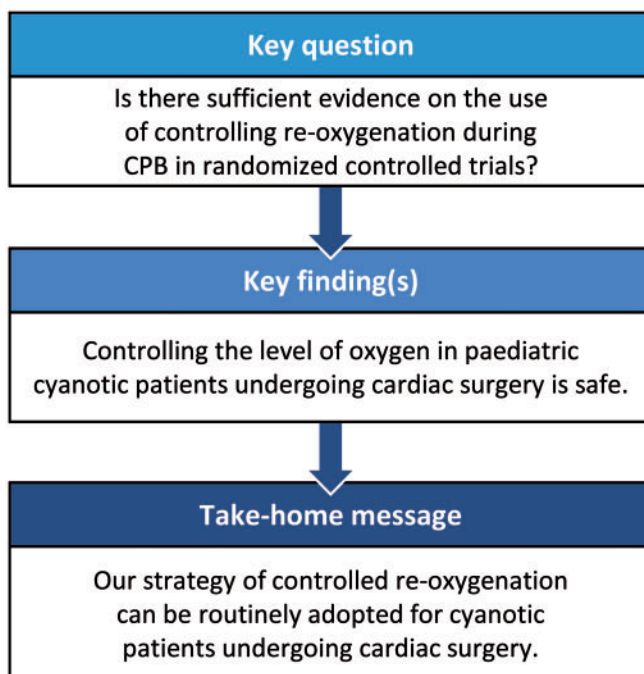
Key question

Is there sufficient evidence on the use of controlling re-oxygenation during CPB in randomized controlled trials?

Key finding(s)

Controlling the level of oxygen in paediatric cyanotic patients undergoing cardiac surgery is safe.

Take-home message

Our strategy of controlled re-oxygenation can be routinely adopted for cyanotic patients undergoing cardiac surgery.